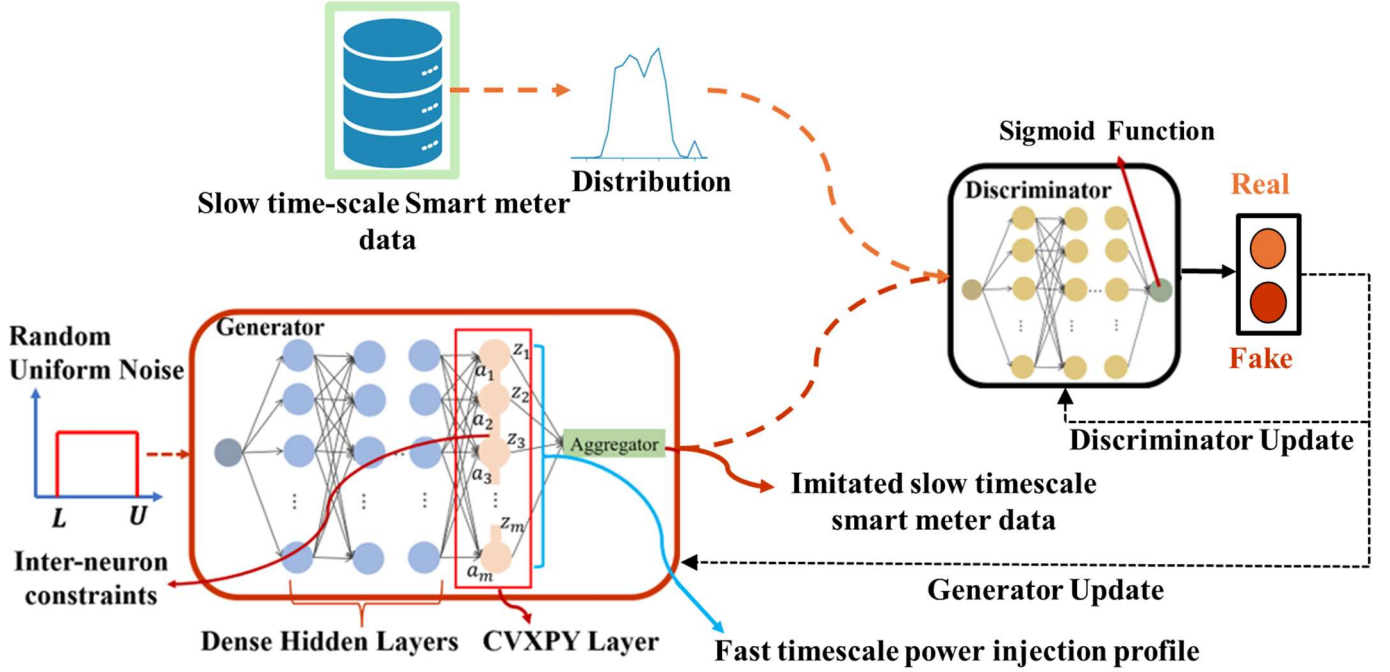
Slow time-scale Smart meter data

Distribution

Sigmoid Function

Discriminator

Real

Fake

Random Uniform Noise

$L$ $U$

Generator

$z_1$ $a_1$ $z_2$ $a_2$ $z_3$ $a_3$ $z_m$ $a_m$

Aggregator

Discriminator Update

Imitated slow timescale smart meter data

Inter-neuron constraints

Generator Update

Dense Hidden Layers

CVXPY Layer

Fast timescale power injection profile